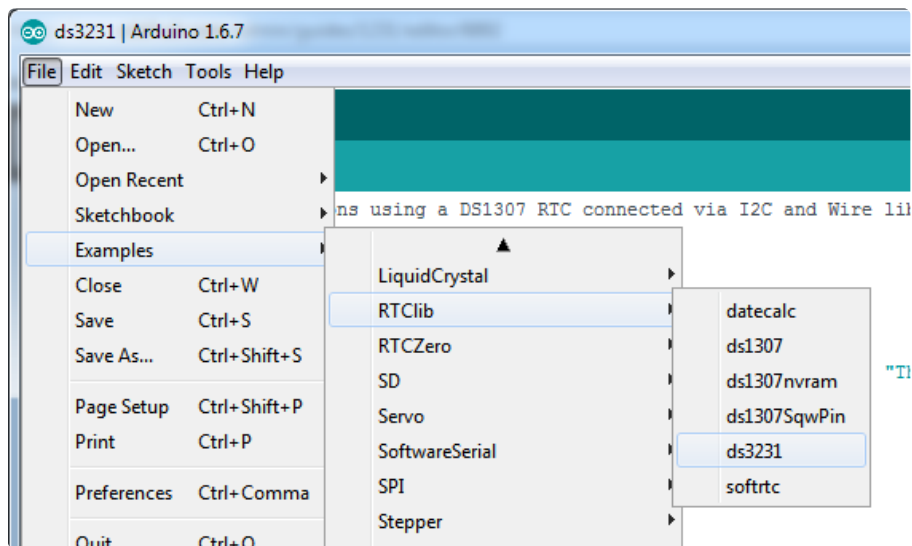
ds3231 | Arduino 1.6.7

File Edit Sketch Tools Help

New Ctrl+N
Open... Ctrl+O
Open Recent
Sketchbook
Examples
Close Ctrl+W
Save Ctrl+S
Save As... Ctrl+Shift+S
Page Setup Ctrl+Shift+P
Print Ctrl+P
Preferences Ctrl+Comma
Quit Ctrl+Q

ns using a DS1307 RTC connected via I2C and Wire li

LiquidCrystal
RTClib
RTCZero
SD
Servo
SoftwareSerial
SPI
Stepper

datecalc
ds1307
ds1307nvram
ds1307SqwPin
ds3231
softrtc

"Th